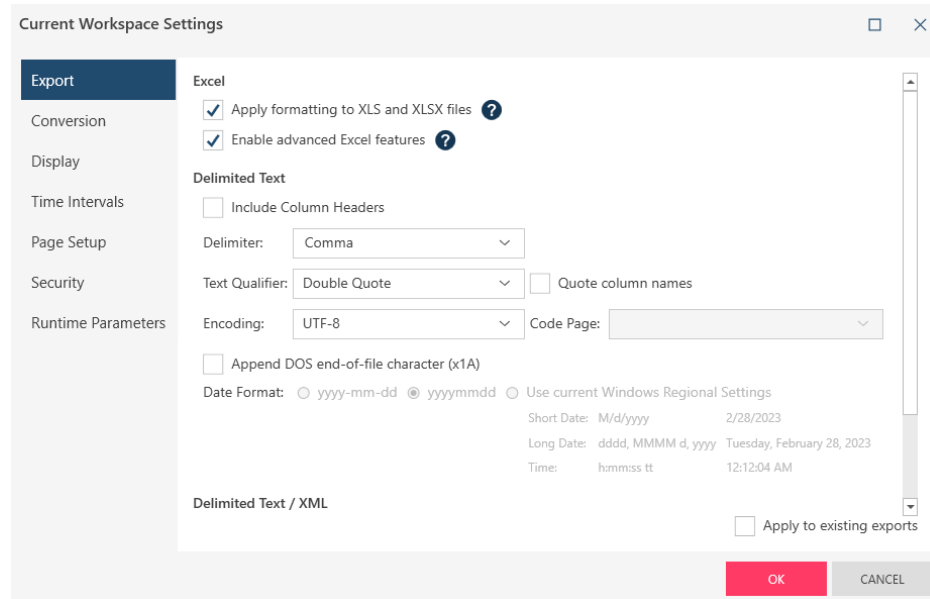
Current Workspace Settings

Export
Conversion
Display
Time Intervals
Page Setup
Security
Runtime Parameters

Excel
Apply formatting to XLS and XLSX files ?
Enable advanced Excel features ?

Delimited Text
Include Column Headers
Delimiter: Comma
Text Qualifier: Double Quote
Quote column names
Encoding: UTF-8
Code Page:
Append DOS end-of-file character (x1A)
Date Format: yyyy-mm-dd yyyymmdd Use current Windows Regional Settings

| Short Date: | M/d/yyyy | 2/28/2023 |
|---|---|---|
| Long Date: | dddd, MMMM d, yyyy | Tuesday, February 28, 2023 |
| Time: | h:mm:ss tt | 12:12:04 AM |

Delimited Text / XML

Apply to existing exports

OK
CANCEL